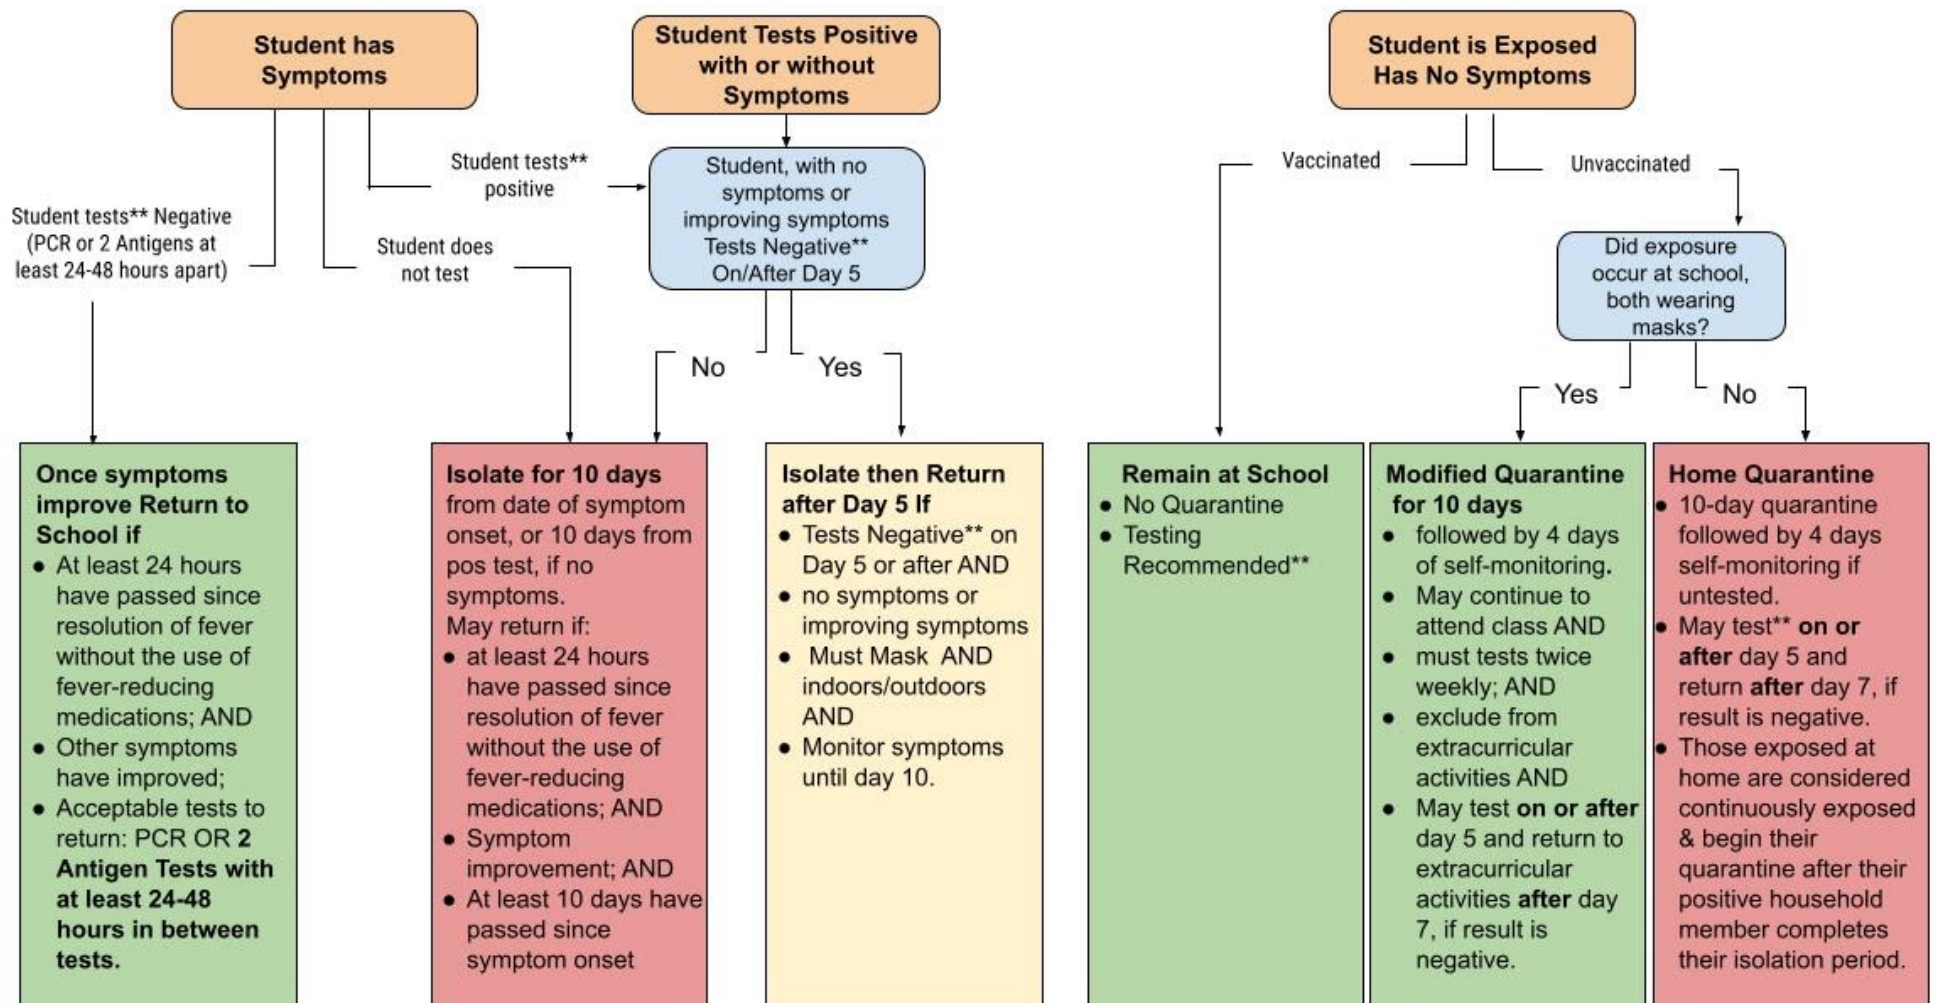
Student has Symptoms

Student Tests Positive with or without Symptoms

Student is Exposed Has No Symptoms

Student tests** positive

Student, with no symptoms or improving symptoms Tests Negative** On/After Day 5

Vaccinated

Unvaccinated

Student tests** Negative (PCR or 2 Antigens at least 24-48 hours apart)

Student does not test

Did exposure occur at school, both wearing masks?

No

Yes

Yes

No

Once symptoms improve Return to School if
- At least 24 hours have passed since resolution of fever without the use of fever-reducing medications; AND
- Other symptoms have improved;
- Acceptable tests to return: PCR OR 2 Antigen Tests with at least 24-48 hours in between tests.

Isolate for 10 days from date of symptom onset, or 10 days from pos test, if no symptoms.
May return if:
- at least 24 hours have passed since resolution of fever without the use of fever-reducing medications; AND
- Symptom improvement; AND
- At least 10 days have passed since symptom onset

Isolate then Return after Day 5 If
- Tests Negative** on Day 5 or after AND
- no symptoms or improving symptoms
- Must Mask AND indoors/outdoors AND
- Monitor symptoms until day 10.

Remain at School
- No Quarantine
- Testing Recommended**

Modified Quarantine for 10 days
- followed by 4 days of self-monitoring.
- May continue to attend class AND
- must tests twice weekly; AND
- exclude from extracurricular activities AND
- May test on or after day 5 and return to extracurricular activities after day 7, if result is negative.

Home Quarantine
- 10-day quarantine followed by 4 days self-monitoring if untested.
- May test** on or after day 5 and return after day 7, if result is negative.
- Those exposed at home are considered continuously exposed & begin their quarantine after their positive household member completes their isolation period.